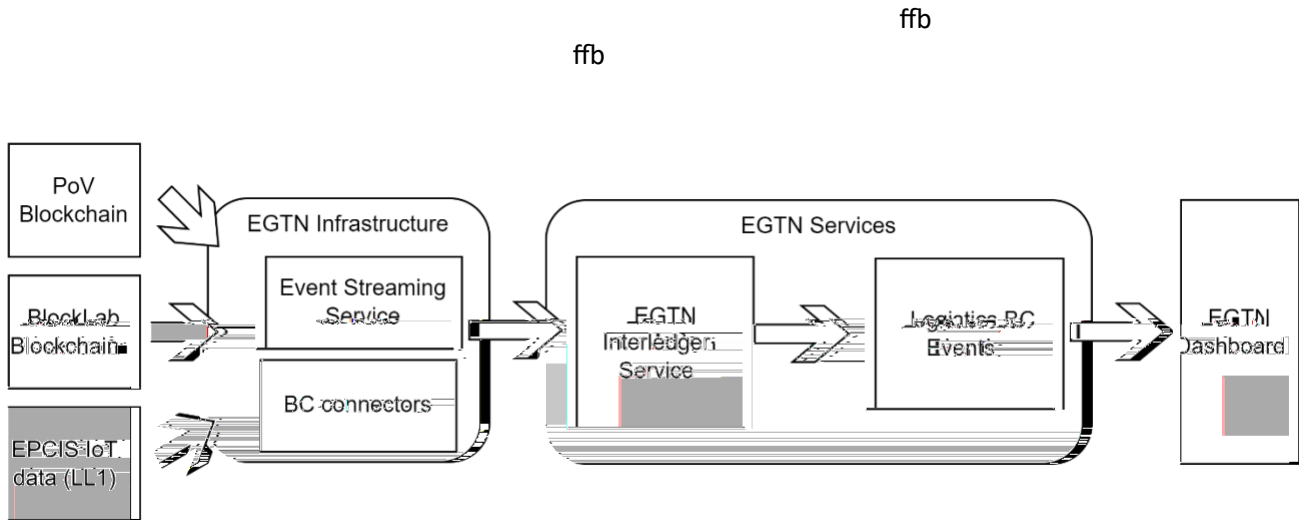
ffb

ffb

PoV Blockchain

BlockLab Blockchain

EPCIS IoT data (LL1)

EGTN Infrastructure

Event Streaming Service

BC connectors

EGTN Services

EGTN Interledger Service

Logistics BC Events

EGTN Dashboard